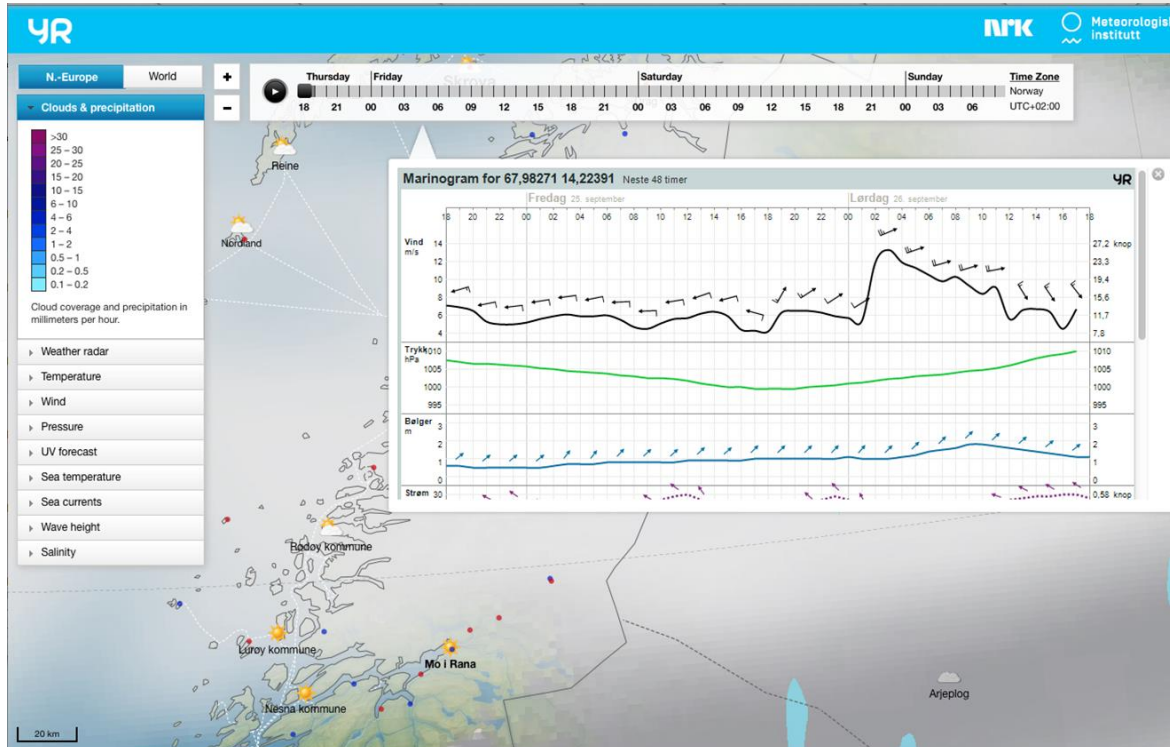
YR

NRK Meteorologisk institutt

N.-Europe World

+
−

Thursday Friday Saturday Sunday Time Zone Norway UTC+02:00

18 21 00 03 06 09 12 15 18 21 00 03 06 09 12 15 18 21 00 03 06

Skrova

Clouds & precipitation

>30
25 – 30
20 – 25
15 – 20
10 – 15
6 – 10
4 – 6
2 – 4
1 – 2
0.5 – 1
0.2 – 0.5
0.1 – 0.2

Cloud coverage and precipitation in millimeters per hour.

Weather radar
Temperature
Wind
Pressure
UV forecast
Sea temperature
Sea currents
Wave height
Salinity

Reine
Nordland

Marinogram for 67,98271 14,22391 Neste 48 timer

YR

Fredag 25. september Lørdag 26. september

18 20 22 00 02 04 06 08 10 12 14 16 18 20 22 00 02 04 06 08 10 12 14 16 18

Vind m/s
14 12 10 8 6 4
27,2 knop 23,3 19,4 15,6 11,7 7,8

Trykk hPa
1010 1005 1000 995
1010 1005 1000 995

Bølger m
3 2 1 0
3 2 1 0

Strøm 30
0,58 knop

Rødøy kommune
Lurøy kommune
Mo i Rana
Nesna kommune
Arjeplog

20 km